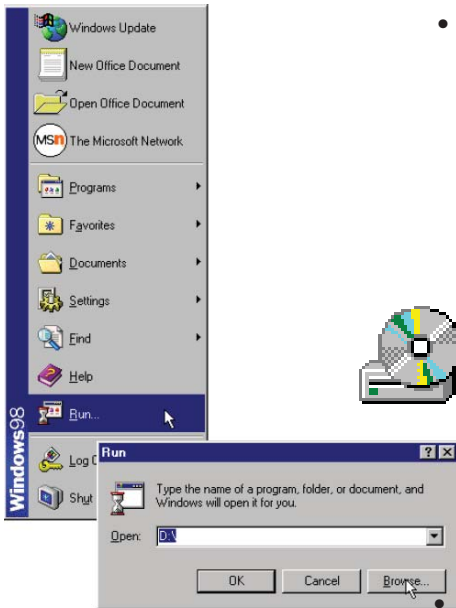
Windows Update
New Office Document
Open Office Document
The Microsoft Network
Programs
Favorites
Documents
Settings
Find
Help
Run...
Log O
Shut
Windows98

Run
? X
Type the name of a program, folder, or document, and Windows will open it for you.
Open: D:\
OK
Cancel
Browse...